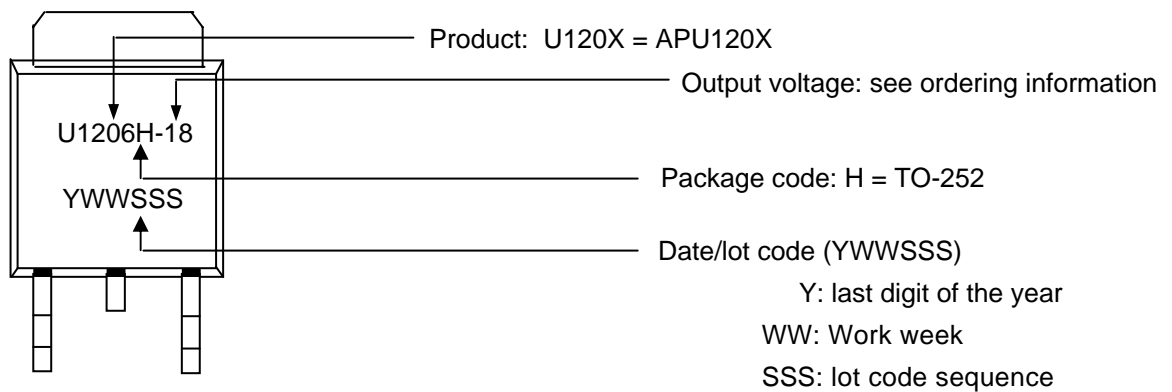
Product: U120X = APU120X

Output voltage: see ordering information

U1206H-18

YWWSSS

Package code: H = TO-252

Date/lot code (YWWSSS)

Y: last digit of the year

WW: Work week

SSS: lot code sequence